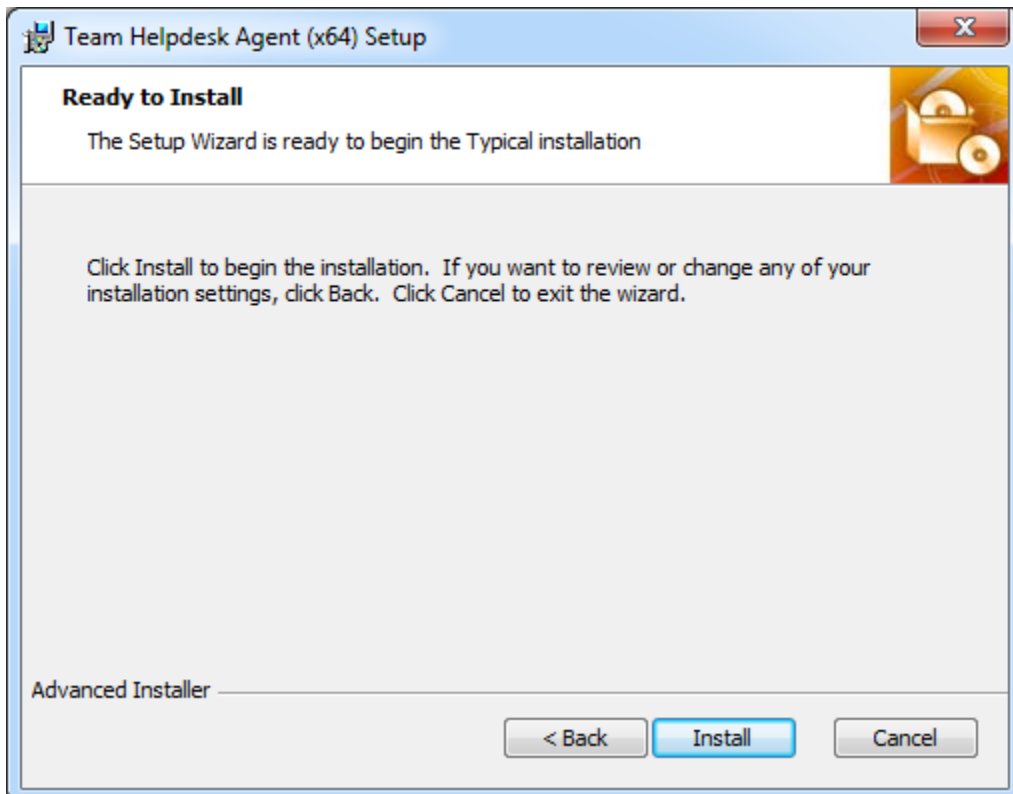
Team Helpdesk Agent (x64) Setup

X

Ready to Install

The Setup Wizard is ready to begin the Typical installation

Click Install to begin the installation. If you want to review or change any of your installation settings, click Back. Click Cancel to exit the wizard.

Advanced Installer

< Back

Install

Cancel